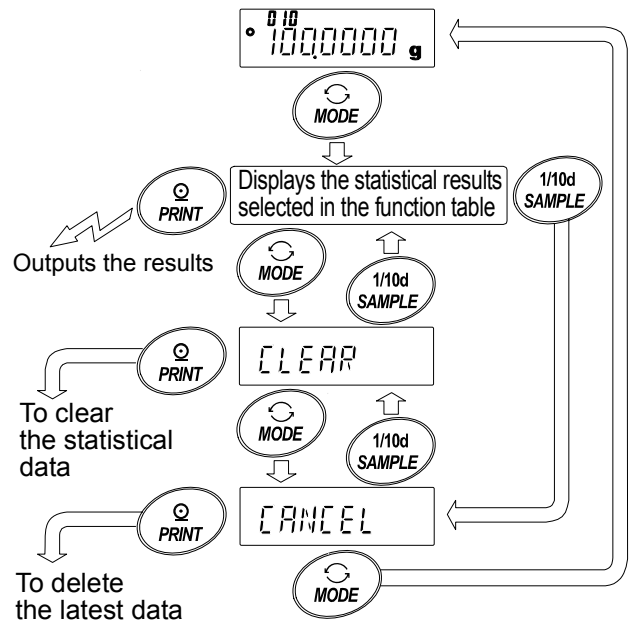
010
100.0000 g

MODE

PRINT

Displays the statistical results selected in the function table

1/10d SAMPLE

Outputs the results

MODE

1/10d SAMPLE

PRINT

CLEAR

To clear the statistical data

MODE

1/10d SAMPLE

PRINT

CANCEL

To delete the latest data

MODE